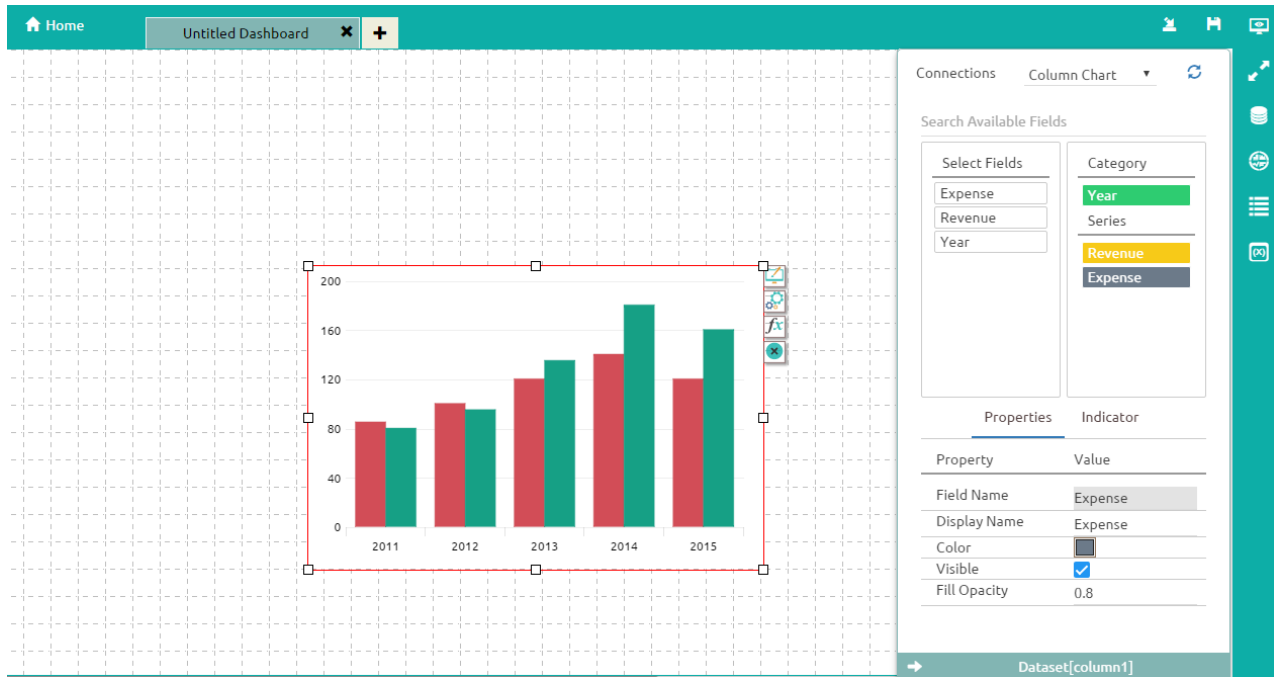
Home

Untitled Dashboard

+

Connections Column Chart

Search Available Fields

Select Fields

Expense

Revenue

Year

Category

Year

Series

Revenue

Expense

200

160

120

80

40

0

2011 2012 2013 2014 2015

Properties Indicator

| Property | Value |
|---|---|
| Field Name | Expense |
| Display Name | Expense |
| Color | |
| Visible | |
| Fill Opacity | 0.8 |

Dataset[column1]